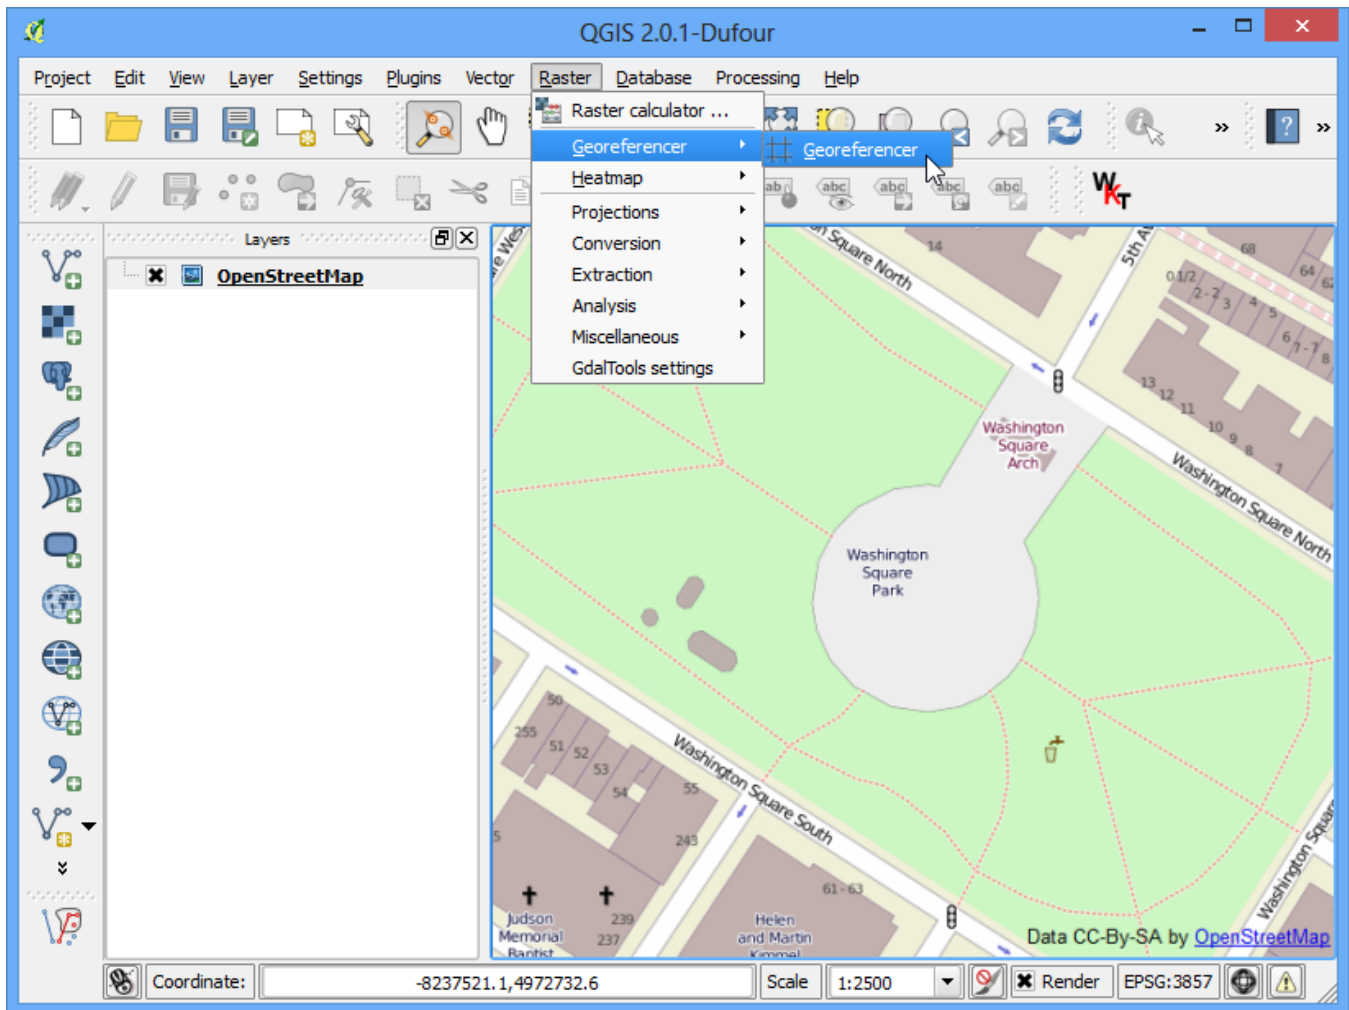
QGIS 2.0.1-Dufour

Project Edit View Layer Settings Plugins Vector Raster Database Processing Help

Raster calculator ...
Georeferencer
Heatmap
Projections
Conversion
Extraction
Analysis
Miscellaneous
GdalTools settings

Georeferencer

Layers

OpenStreetMap

Square North
5th A
Washington Square Arch
Washington Square North
Washington Square Park
Washington Square South
Judson Memorial Baptist
Helen and Martin Kimmel
Washington Squar
Data CC-By-SA by OpenStreetMap

Coordinate: -8237521.1,4972732.6 Scale 1:2500 Render EPSG:3857